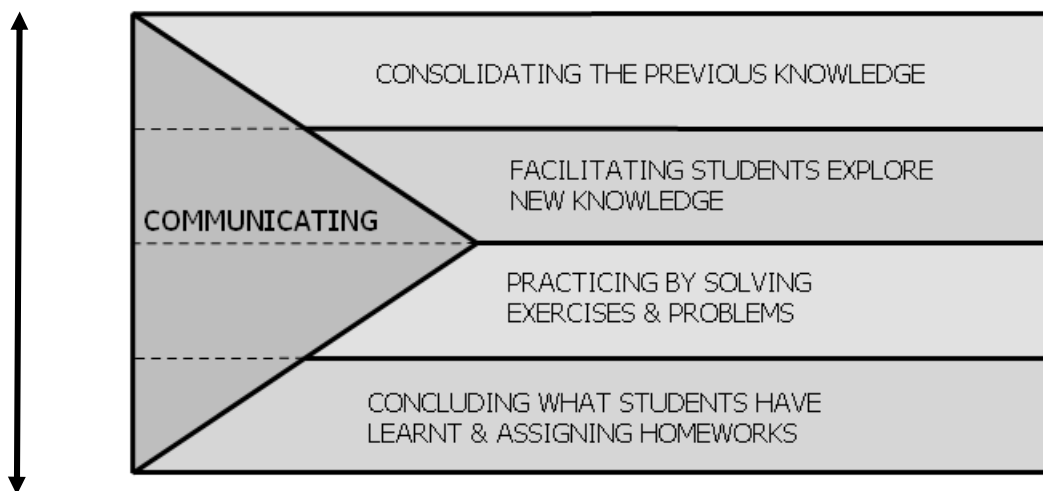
COMMUNICATING

CONSOLIDATING THE PREVIOUS KNOWLEDGE

FACILITATING STUDENTS EXPLORE NEW KNOWLEDGE

PRACTICING BY SOLVING EXERCISES & PROBLEMS

CONCLUDING WHAT STUDENTS HAVE LEARNT & ASSIGNING HOMEWORKS